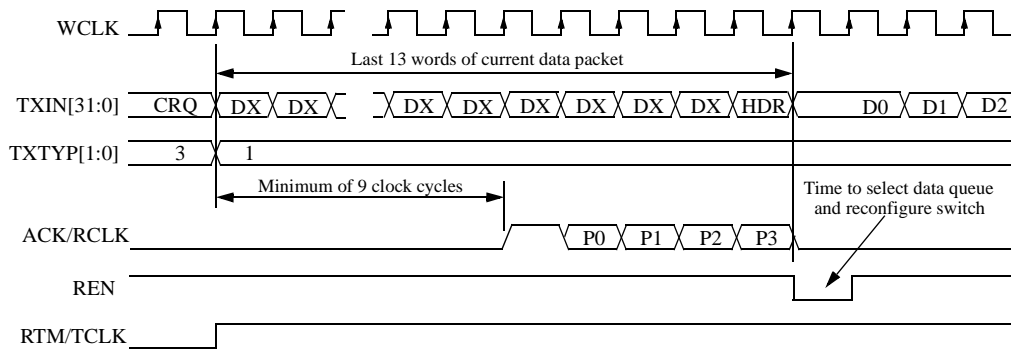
WCLK

Last 13 words of current data packet

TXIN[31:0] CRQ DX DX DX DX DX DX DX DX HDR D0 D1 D2

TXTYP[1:0] 3 1

Minimum of 9 clock cycles

Time to select data queue and reconfigure switch

ACK/RCLK P0 P1 P2 P3

REN

RTM/TCLK